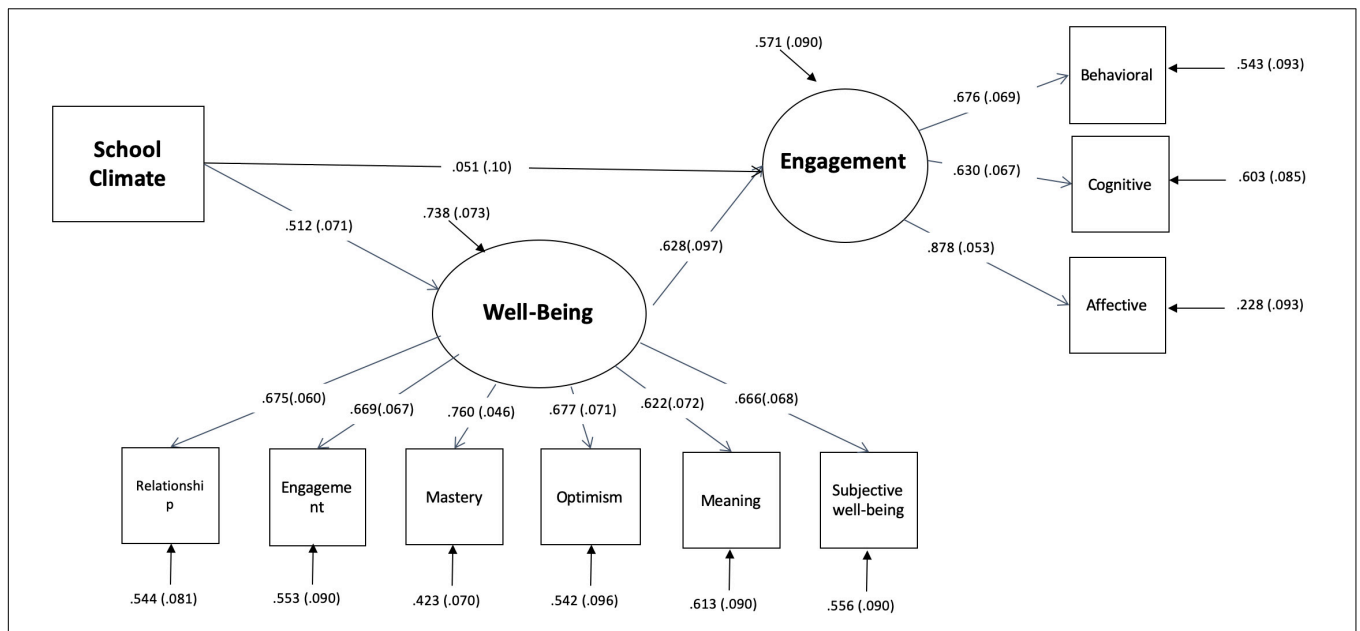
School Climate

.051 (.10)

.512 (.071)

.738 (.073)

Well-Being

.628(.097)

.571 (.090)

Engagement

.676 (.069)

.630 (.067)

.878 (.053)

Behavioral

.543 (.093)

Cognitive

.603 (.085)

Affective

.228 (.093)

.675(.060)

.669(.067)

.760 (.046)

.677 (.071)

.622(.072)

.666(.068)

Relationship

Engagement

Mastery

Optimism

Meaning

Subjective well-being

.544 (.081)

.553 (.090)

.423 (.070)

.542 (.096)

.613 (.090)

.556 (.090)